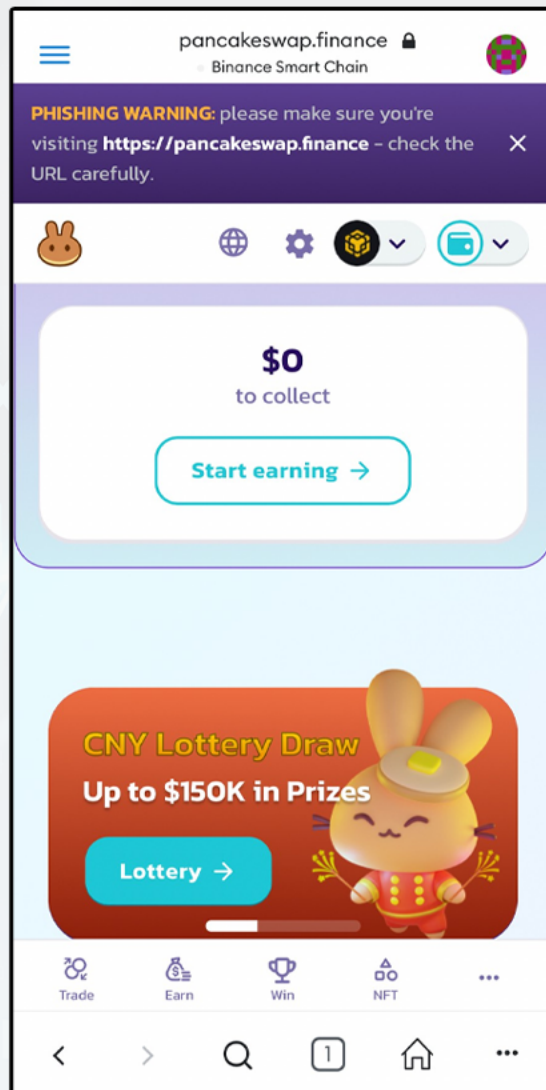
pancakeswap.finance
Binance Smart Chain

PHISHING WARNING: please make sure you're visiting https://pancakeswap.finance - check the URL carefully.

$0
to collect

Start earning →

CNY Lottery Draw
Up to $150K in Prizes

Lottery →

Trade
Earn
Win
NFT
...

1